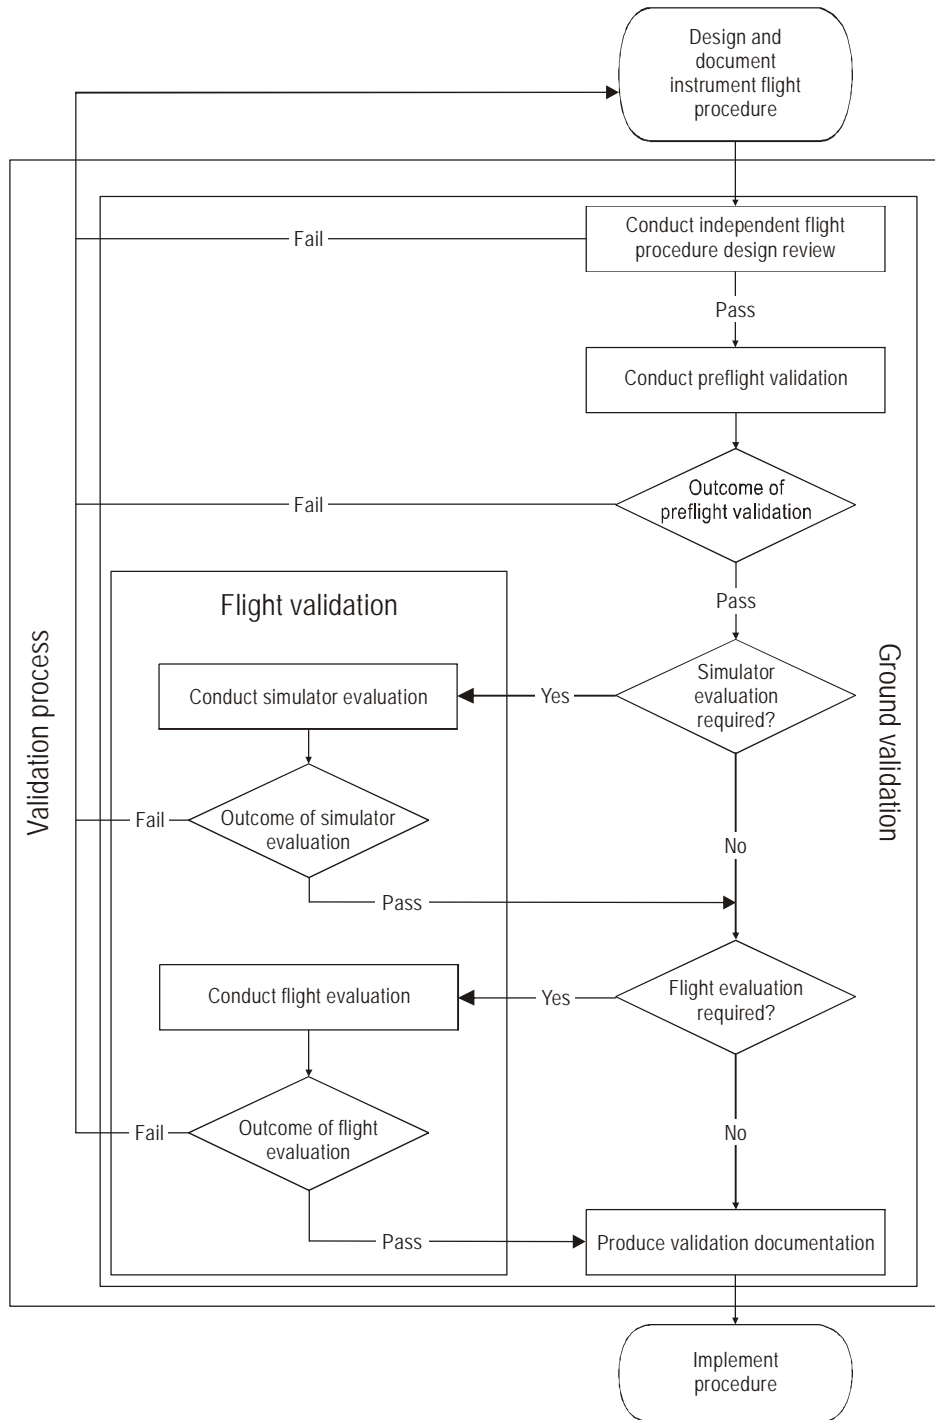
Design and document instrument flight procedure

Validation process

Conduct independent flight procedure design review

Fail

Pass

Conduct preflight validation

Fail

Outcome of preflight validation

Pass

Flight validation

Ground validation

Conduct simulator evaluation

Yes

Simulator evaluation required?

Fail

Outcome of simulator evaluation

No

Pass

Conduct flight evaluation

Yes

Flight evaluation required?

Fail

Outcome of flight evaluation

No

Pass

Produce validation documentation

Implement procedure